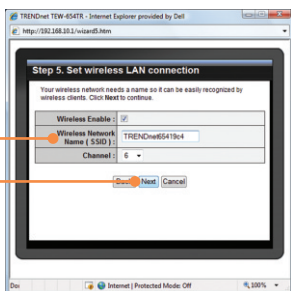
TRENDnet TEW-654TR - Internet Explorer provided by Dell

http://192.168.10.1/wizard5.htm

Step 5. Set wireless LAN connection

Your wireless network needs a name so it can be easily recognized by wireless clients. Click Next to continue.

| Wireless Enable : | ☑ |
|---|---|
| Wireless Network Name ( SSID ) : | TRENDnet65419c4 |
| Channel : | 6 |

Back Next Cancel

Don | Internet | Protected Mode: Off | 100%